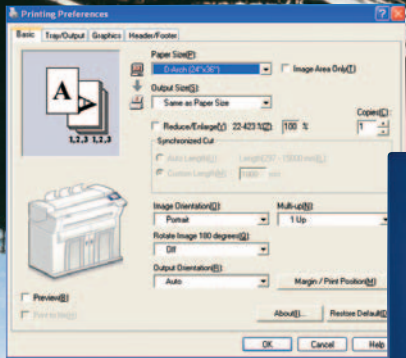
Printing Preferences

Basic | Tray/Output | Graphics | Header/Footer

Paper Size(P):
D-Arch (24"x36")
Image Area Only(T)

Output Size(S):
Same as Paper Size

Copies(C):
1

Reduce/Enlarge(Z) 22-423 %(Z) 100 %

Synchronized Cut
Auto Length(L)
Length(297 - 15000mm)
Custom Length(N) 1000 mm

1,2,3 1,2,3

Image Orientation(O):
Portrait

Multi-up(U):
1 Up

Rotate Image 180 degrees(R):
Off

Output Orientation(E):
Auto

Margin / Print Position(M)

Preview(B)
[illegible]

About(I)...
Restore Default(D)

OK
Cancel
Help